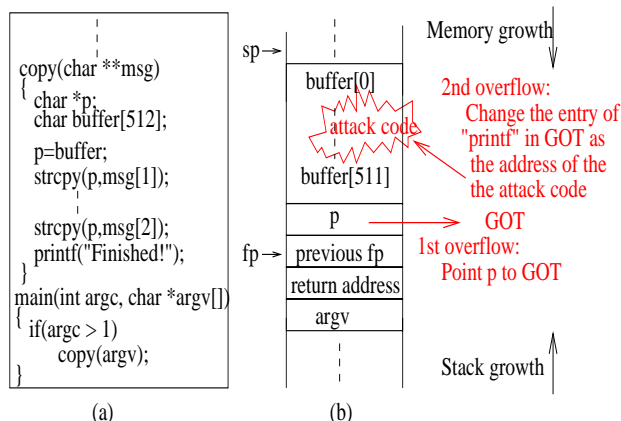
copy(char **msg)
{
char *p;
char buffer[512];
p=buffer;
strcpy(p,msg[1]);
strcpy(p,msg[2]);
printf("Finished!");
}
main(int argc, char *argv[])
{
if(argc > 1)
copy(argv);
}

(a)

sp
fp
buffer[0]
attack code
buffer[511]
p
previous fp
return address
argv

(b)

Memory growth

2nd overflow:
Change the entry of "printf" in GOT as the address of the the attack code

GOT

1st overflow:
Point p to GOT

Stack growth